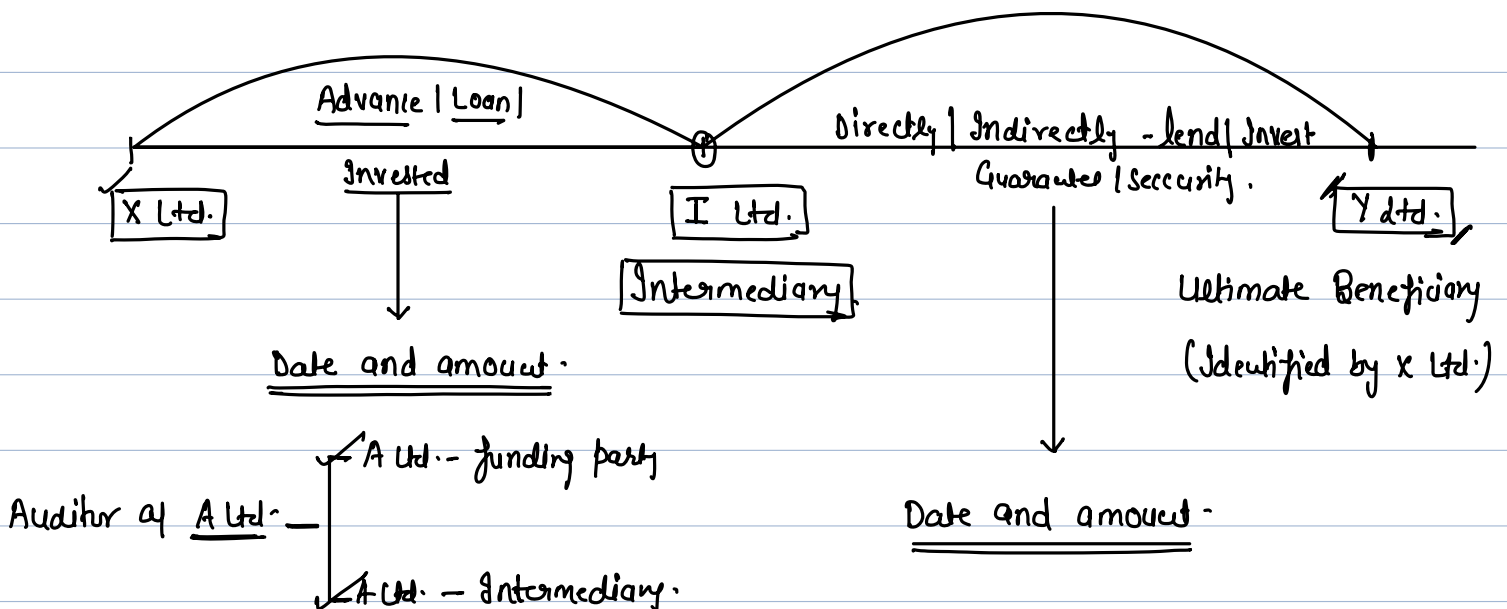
Advance | Loan |

Invested

X Ltd.

Date and amount.

Directly | Indirectly - lend | Invest

Guarantee | Security.

I Ltd.

Intermediary

Y Ltd.

Ultimate Beneficiary (Identified by X Ltd.)

Date and amount.

Auditor of A Ltd. — A Ltd. - funding party

A Ltd. - Intermediary.